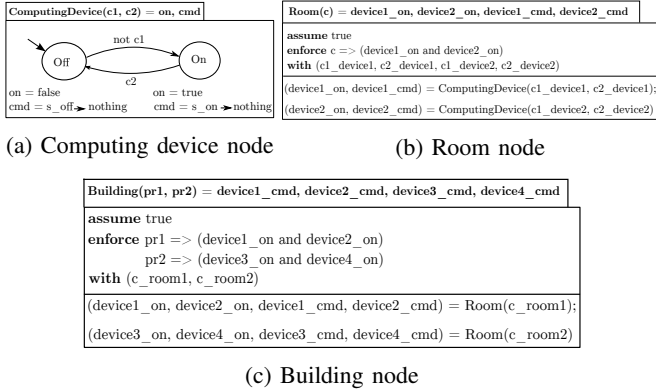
ComputingDevice(c1, c2) = on, cmd

Off

not c1

On

c2

on = false
cmd = s_off → nothing

on = true
cmd = s_on → nothing

(a) Computing device node

Room(c) = device1_on, device2_on, device1_cmd, device2_cmd

assume true
enforce c => (device1_on and device2_on)
with (c1_device1, c2_device1, c1_device2, c2_device2)

(device1_on, device1_cmd) = ComputingDevice(c1_device1, c2_device1);

(device2_on, device2_cmd) = ComputingDevice(c1_device2, c2_device2)

(b) Room node

Building(pr1, pr2) = device1_cmd, device2_cmd, device3_cmd, device4_cmd

assume true
enforce pr1 => (device1_on and device2_on)
pr2 => (device3_on and device4_on)
with (c_room1, c_room2)

(device1_on, device2_on, device1_cmd, device2_cmd) = Room(c_room1);

(device3_on, device4_on, device3_cmd, device4_cmd) = Room(c_room2)

(c) Building node